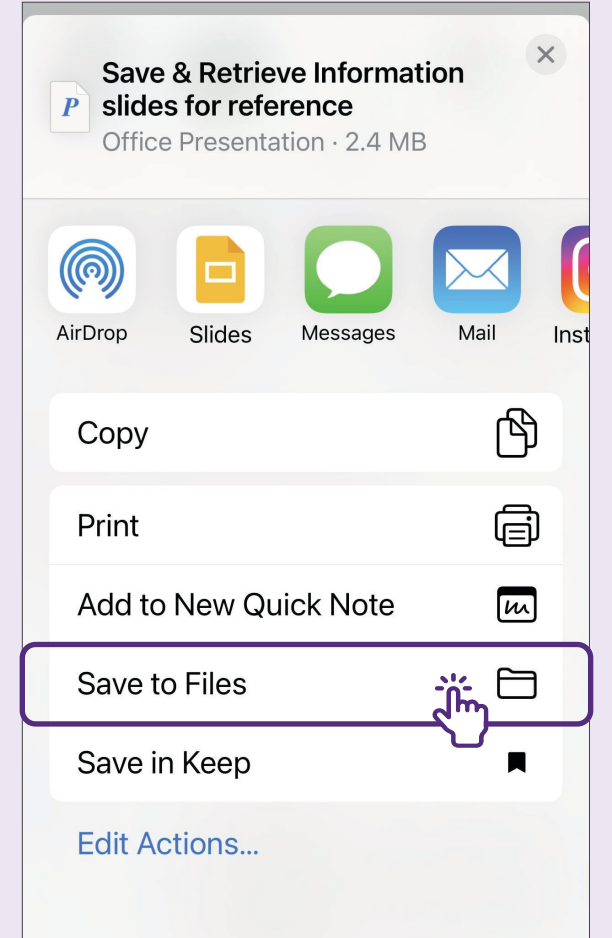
P

Save & Retrieve Information slides for reference

Office Presentation · 2.4 MB

AirDrop

Slides

Messages

Mail

Inst

Copy

Print

Add to New Quick Note

Save to Files

Save in Keep

Edit Actions...